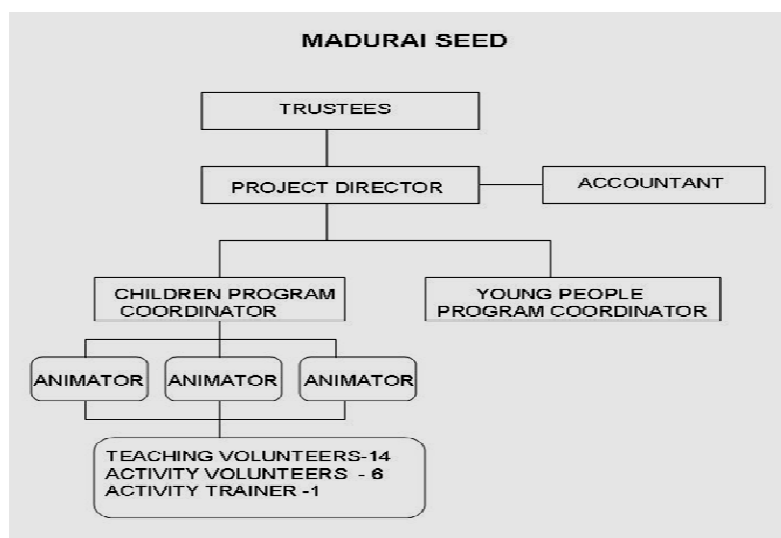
MADURAI SEED

TRUSTEES

PROJECT DIRECTOR

ACCOUNTANT

CHILDREN PROGRAM COORDINATOR

YOUNG PEOPLE PROGRAM COORDINATOR

ANIMATOR

ANIMATOR

ANIMATOR

TEACHING VOLUNTEERS-14
ACTIVITY VOLUNTEERS - 6
ACTIVITY TRAINER -1